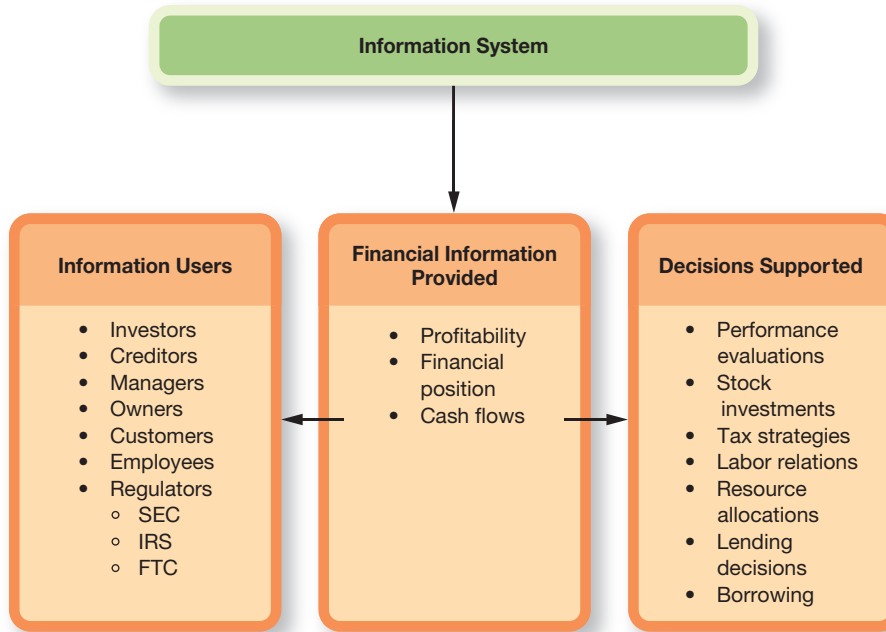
Information System

Information Users

- Investors
- Creditors
- Managers
- Owners
- Customers
- Employees
- Regulators
  - SEC
  - IRS
  - FTC

Financial Information Provided

- Profitability
- Financial position
- Cash flows

Decisions Supported

- Performance evaluations
- Stock investments
- Tax strategies
- Labor relations
- Resource allocations
- Lending decisions
- Borrowing